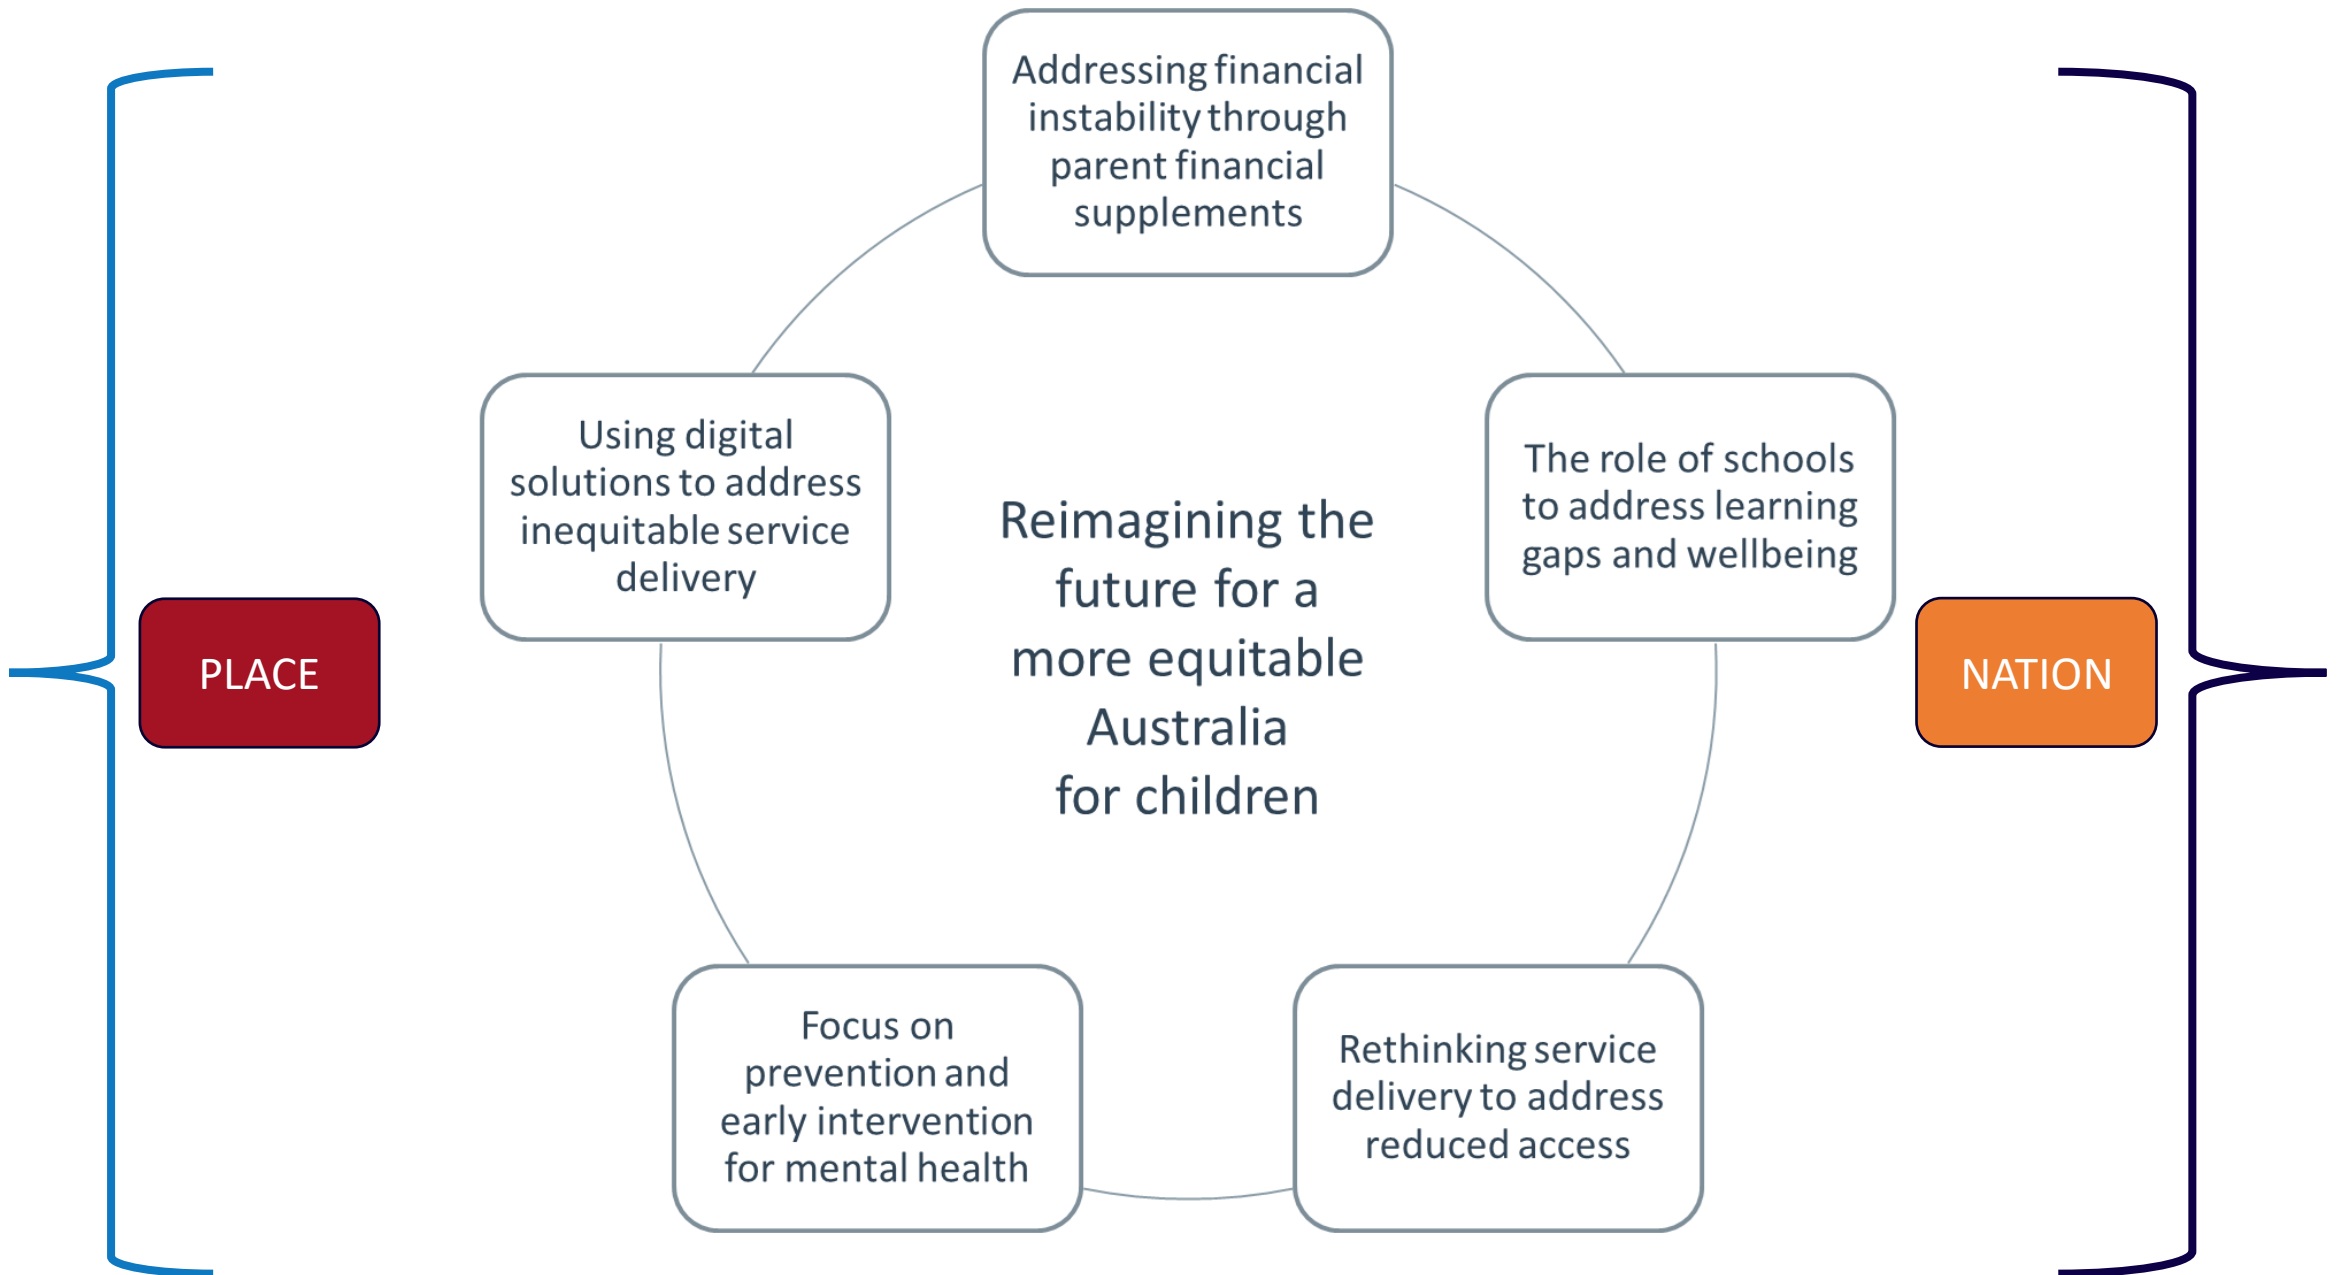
Addressing financial instability through parent financial supplements

Using digital solutions to address inequitable service delivery

The role of schools to address learning gaps and wellbeing

PLACE

Reimagining the future for a more equitable Australia for children

NATION

Focus on prevention and early intervention for mental health

Rethinking service delivery to address reduced access